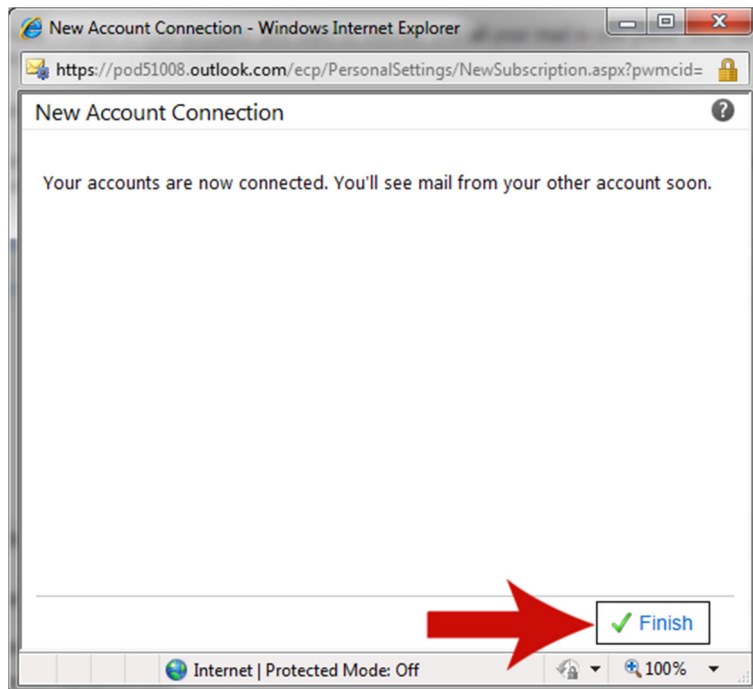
New Account Connection - Windows Internet Explorer

https://pod51008.outlook.com/ecp/PersonalSettings/NewSubscription.aspx?pwmcid=

New Account Connection

Your accounts are now connected. You'll see mail from your other account soon.

Finish

Internet | Protected Mode: Off

100%